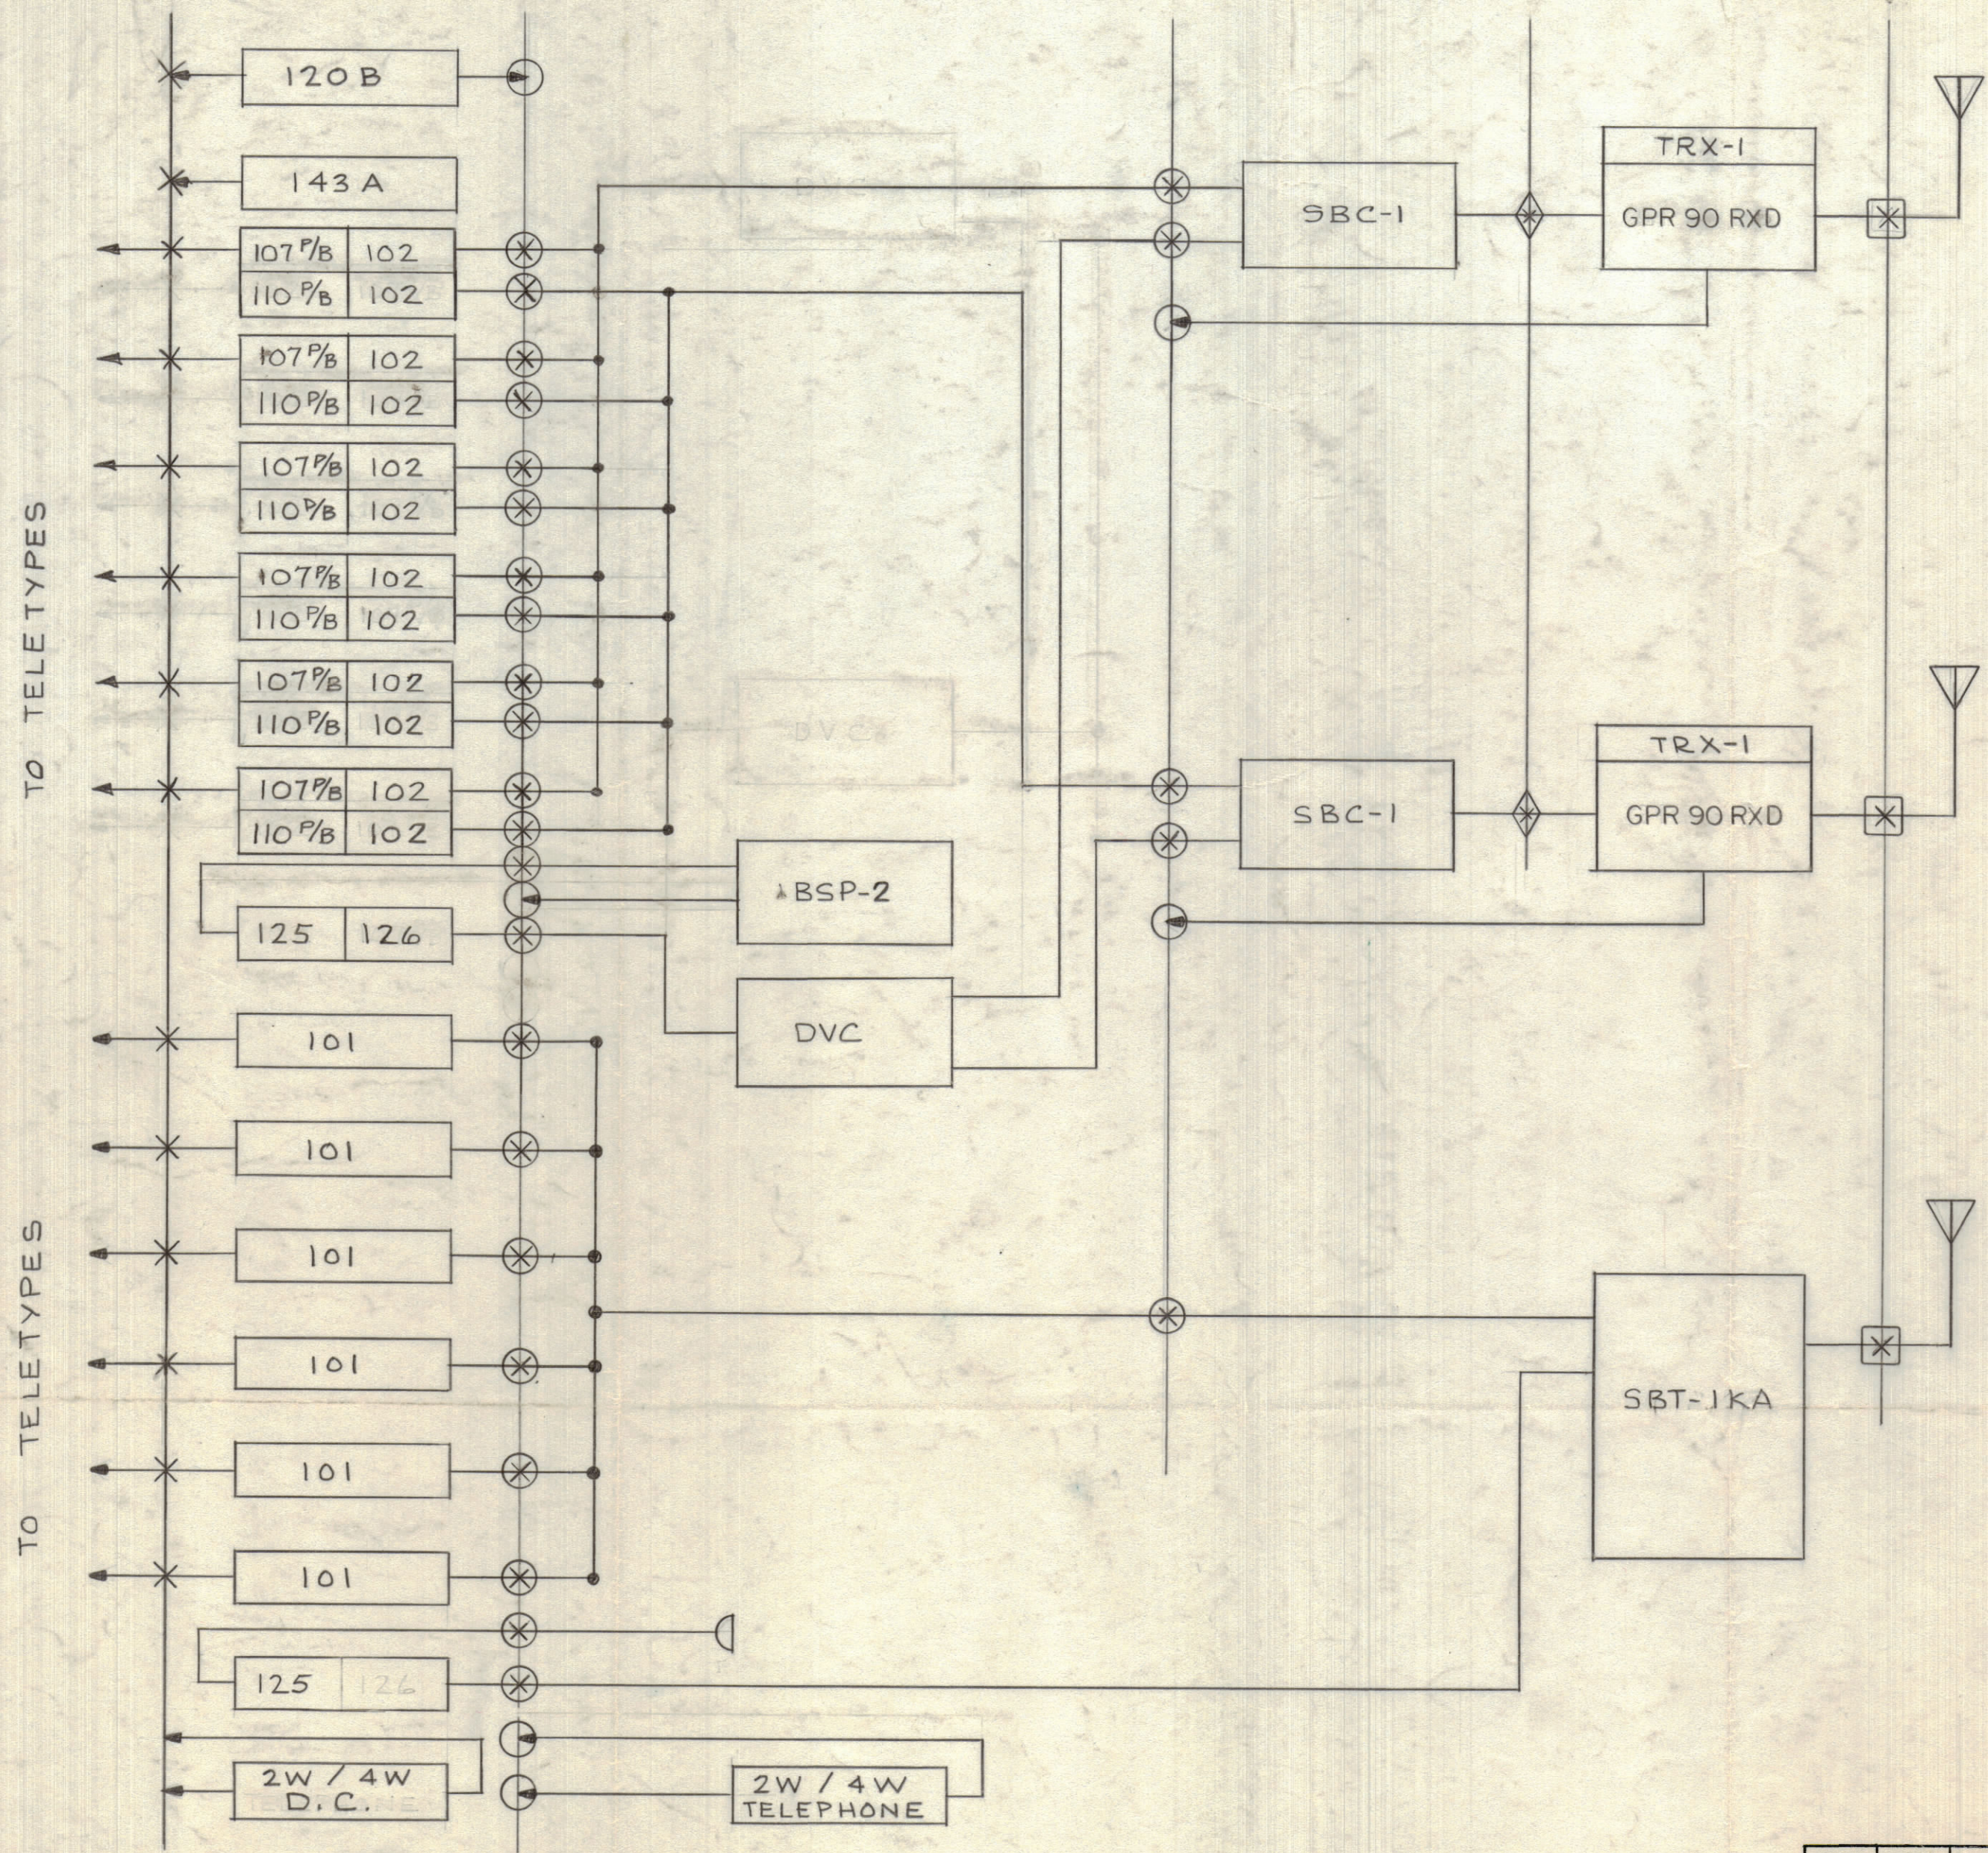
120 B

143 A

TO TELETYPES

107 P/B | 102
110 P/B | 102
107 P/B | 102
110 P/B | 102
107 P/B | 102
110 P/B | 102
107 P/B | 102
110 P/B | 102
107 P/B | 102
110 P/B | 102
107 P/B | 102
110 P/B | 102

125 | 126

BSP-2

DVC

SBC-1

TRX-1
GPR 90 RXD

SBC-1

TRX-1
GPR 90 RXD

TO TELETYPES

101
101
101
101
101
101

SBT-1KA

125 | 126

2W / 4W
D.C.

2W / 4W
TELEPHONE